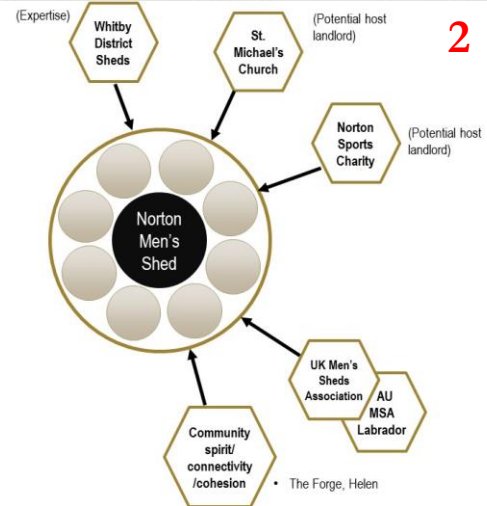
(Expertise)

Whitby District Sheds

St. Michael's Church

(Potential host landlord)

2

Norton Sports Charity

(Potential host landlord)

Norton Men's Shed

UK Men's Sheds Association

AU MSA Labrador

Community spirit/ connectivity /cohesion

• The Forge, Helen